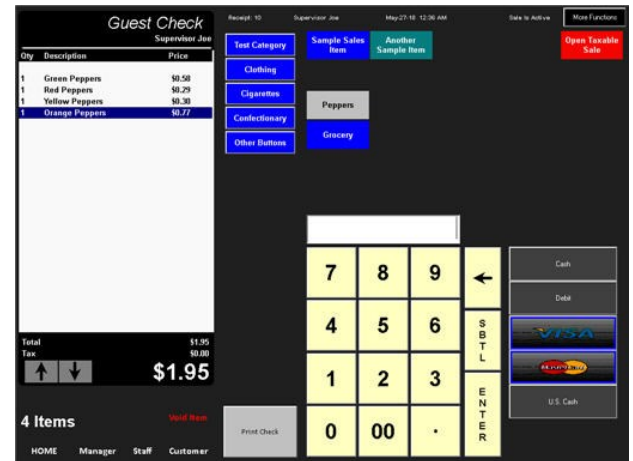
Guest Check
Supervisor Joe

| Qty | Description | Price |
|---|---|---|
| 1 | Green Peppers | $0.58 |
| 1 | Red Peppers | $0.29 |
| 1 | Yellow Peppers | $0.30 |
| 1 | Orange Peppers | $0.77 |

Total $1.95
Tax $0.00
$1.95

4 Items
Void Item

HOME Manager Staff Customer

Receipt: 10 Supervisor Joe May-27-18 12:36 AM Sale Is Active More Functions

Test Category
Clothing
Cigarettes
Confectionary
Other Buttons

Sample Sales Item
Another Sample Item
Open Taxable Sale

Peppers
Grocery

7 8 9 ←
4 5 6 SBTL
1 2 3 ENTER
0 00 .

Print Check

Cash
Debit
VISA
MasterCard
U.S. Cash